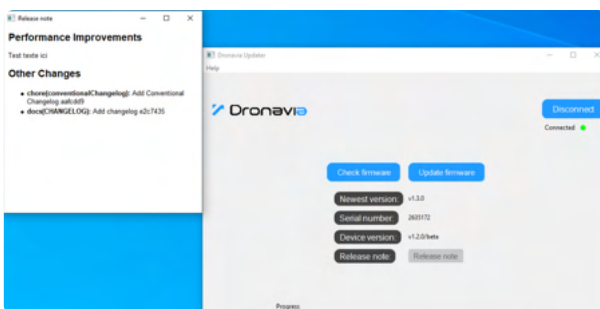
Release note

Performance Improvements

Test texte ici

Other Changes

- chore(conventionalChangelog): Add Conventional Changelog aafcdd9
- docs(CHANGELOG): Add changelog e2c7435

Dronavia Updater

Help

Dronavia

Disconnect

Connected

Check firmware

Update firmware

Newest version: v1.3.0

Serial number: 2635172

Device version: v1.2.0/beta

Release note: Release note

Progress